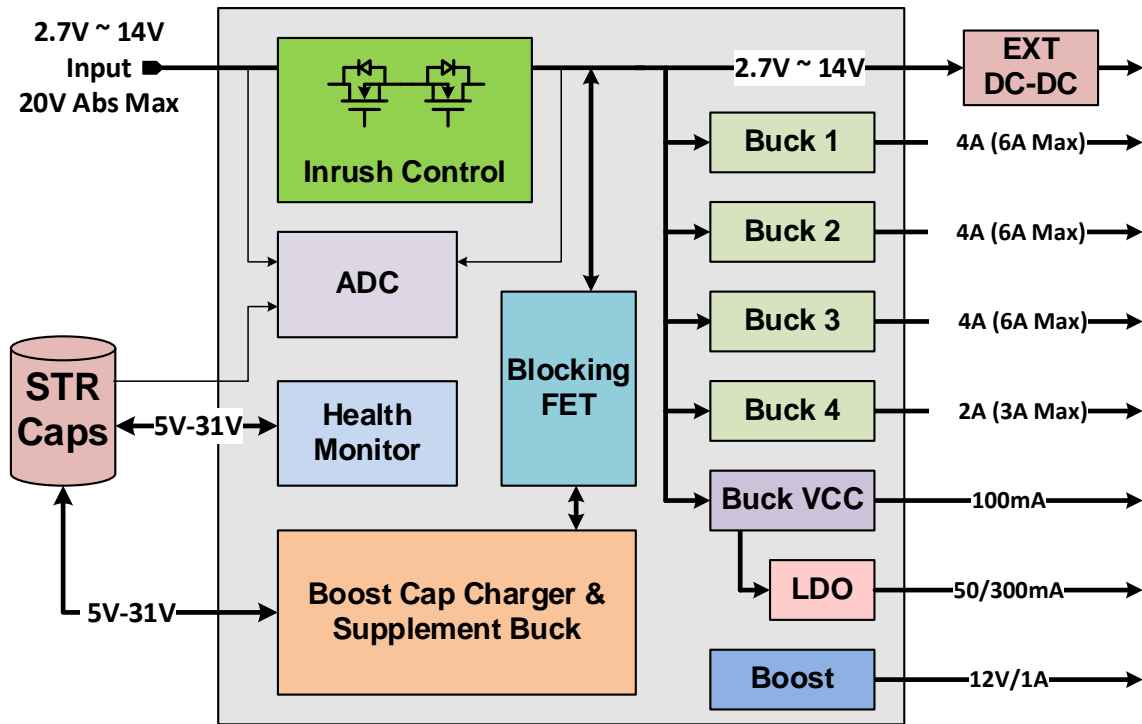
2.7V ~ 14V
Input
20V Abs Max

Inrush Control

2.7V ~ 14V

EXT
DC-DC

Buck 1
4A (6A Max)

Buck 2
4A (6A Max)

Buck 3
4A (6A Max)

Buck 4
2A (3A Max)

ADC

STR
Caps

5V-31V

Health
Monitor

Blocking
FET

Buck VCC
100mA

LDO
50/300mA

5V-31V

Boost Cap Charger &
Supplement Buck

Boost
12V/1A